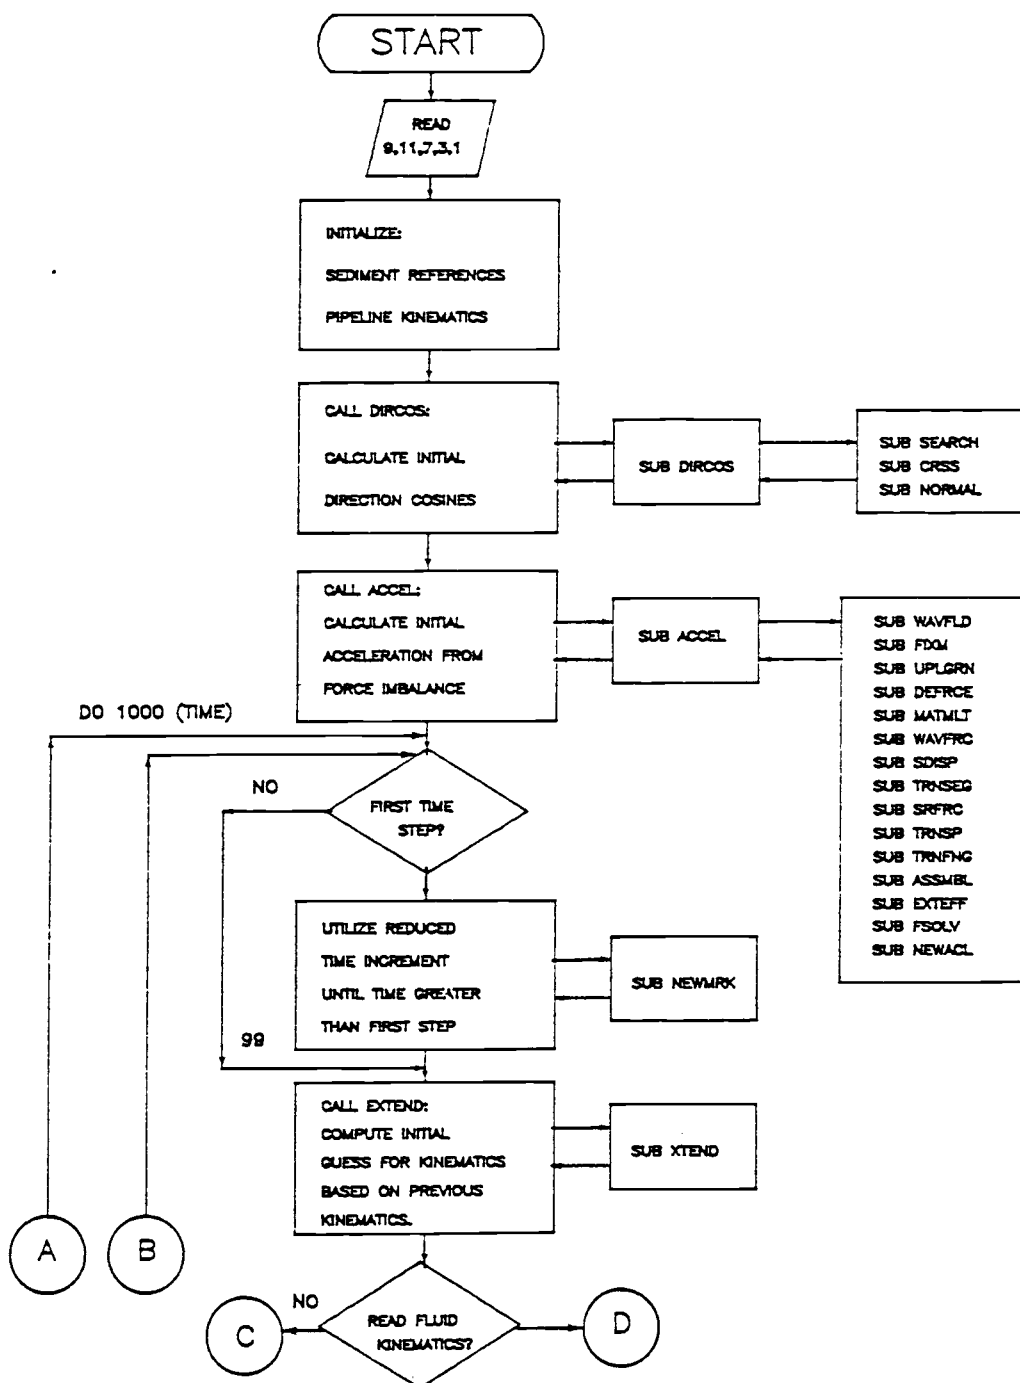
START

READ
9,11,7,3,1

INITIALIZE:
SEDIMENT REFERENCES
PIPELINE KINEMATICS

CALL DIRCOS:
CALCULATE INITIAL
DIRECTION COSINES

SUB DIRCOS

SUB SEARCH
SUB CRSS
SUB NORMAL

CALL ACCEL:
CALCULATE INITIAL
ACCELERATION FROM
FORCE IMBALANCE

SUB ACCEL

SUB WAVFLD
SUB FDXM
SUB UPLGRN
SUB DEFRCE
SUB MATMLT
SUB WAVFRC
SUB SDISP
SUB TRNSEG
SUB SRFRC
SUB TRNSP
SUB TRNFNG
SUB ASSMBL
SUB EXTEFF
SUB FSOLV
SUB NEWACL

DO 1000 (TIME)

NO

FIRST TIME
STEP?

UTILIZE REDUCED
TIME INCREMENT
UNTIL TIME GREATER
THAN FIRST STEP

SUB NEWMRK

99

CALL EXTEND:
COMPUTE INITIAL
GUESS FOR KINEMATICS
BASED ON PREVIOUS
KINEMATICS.

SUB XTEND

A

B

NO

C

READ FLUID
KINEMATICS?

D